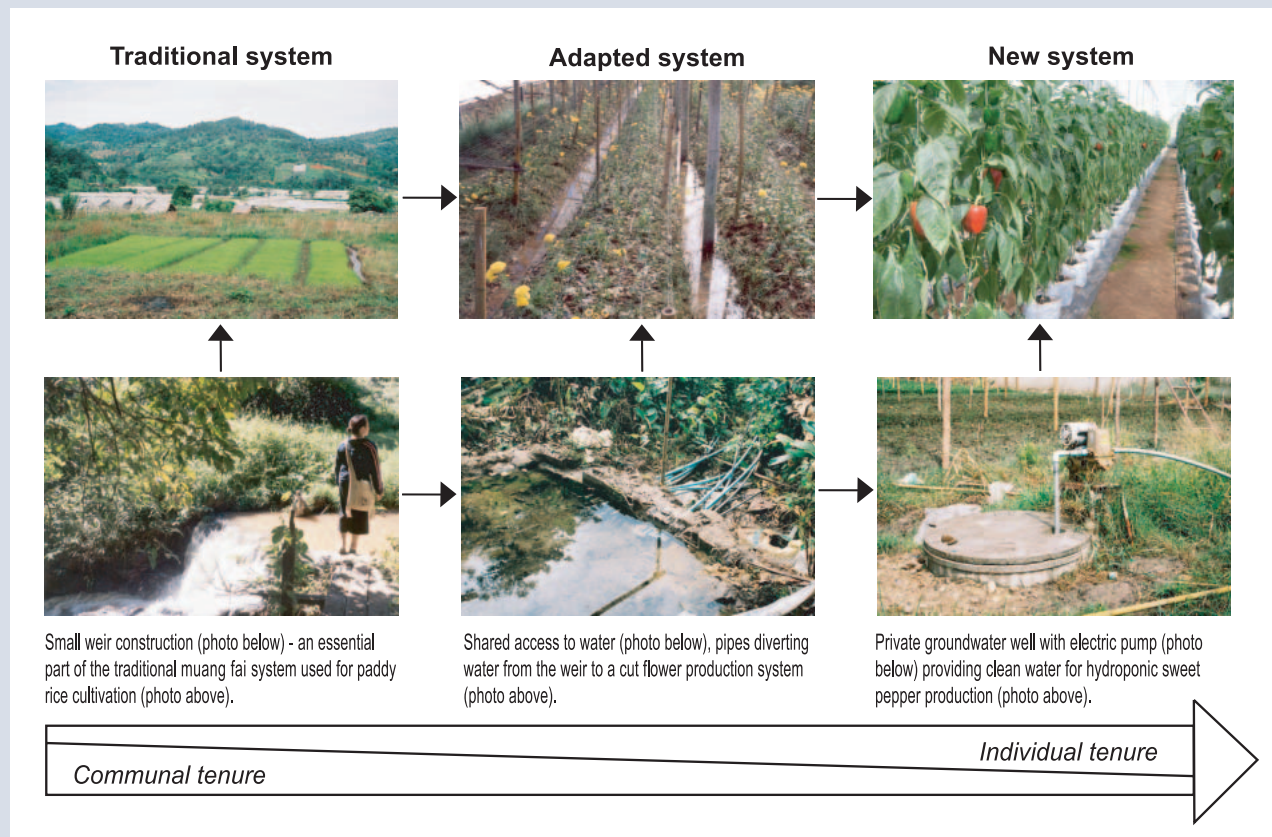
Traditional system

Adapted system

New system

Small weir construction (photo below) - an essential part of the traditional muang fai system used for paddy rice cultivation (photo above).

Shared access to water (photo below), pipes diverting water from the weir to a cut flower production system (photo above).

Private groundwater well with electric pump (photo below) providing clean water for hydroponic sweet pepper production (photo above).

Individual tenure

Communal tenure